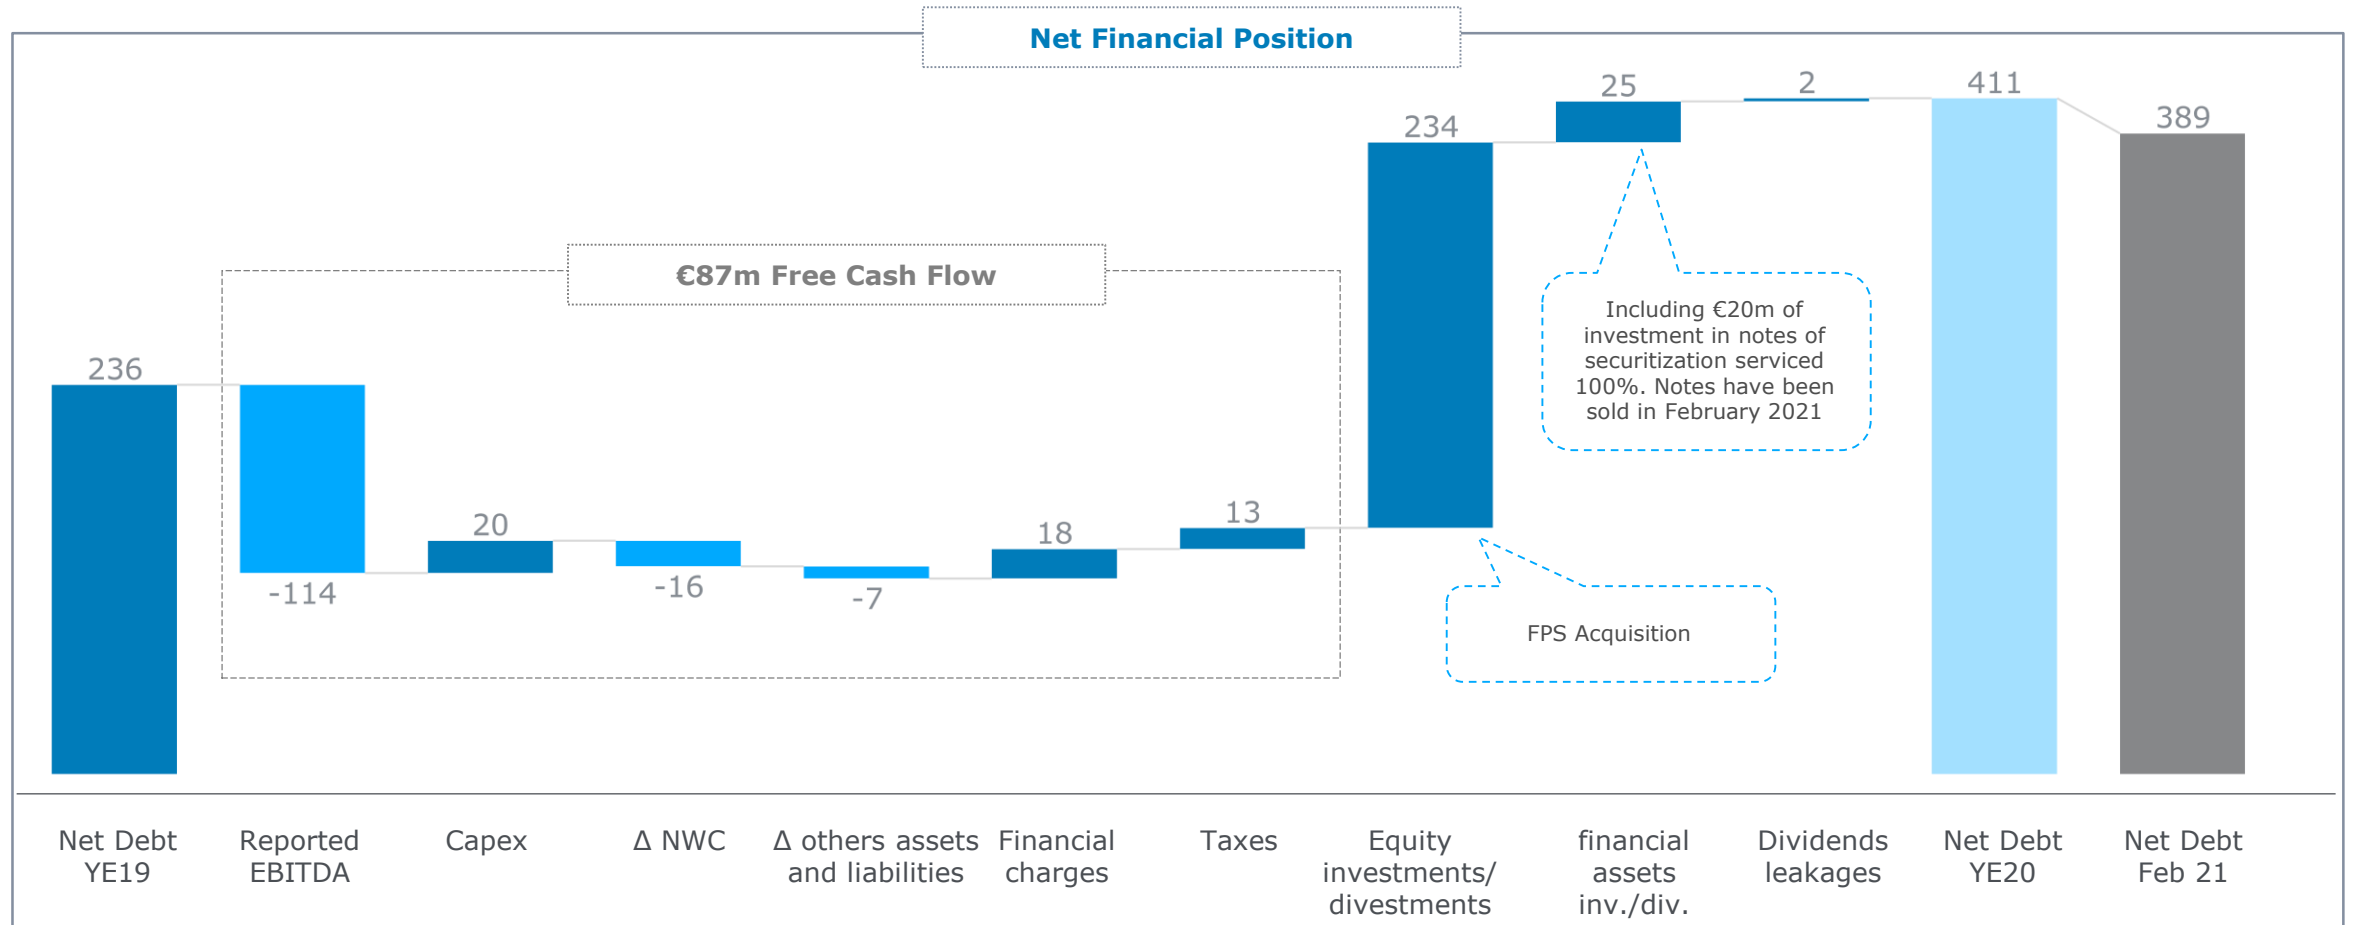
Net Financial Position

€87m Free Cash Flow

236

-114

20

-16

-7

18

13

234

25

2

411

389

Including €20m of investment in notes of securitization serviced 100%. Notes have been sold in February 2021

FPS Acquisition

Net Debt YE19

Reported EBITDA

Capex

Δ NWC

Δ others assets and liabilities

Financial charges

Taxes

Equity investments/ divestments

financial assets inv./div.

Dividends leakages

Net Debt YE20

Net Debt Feb 21